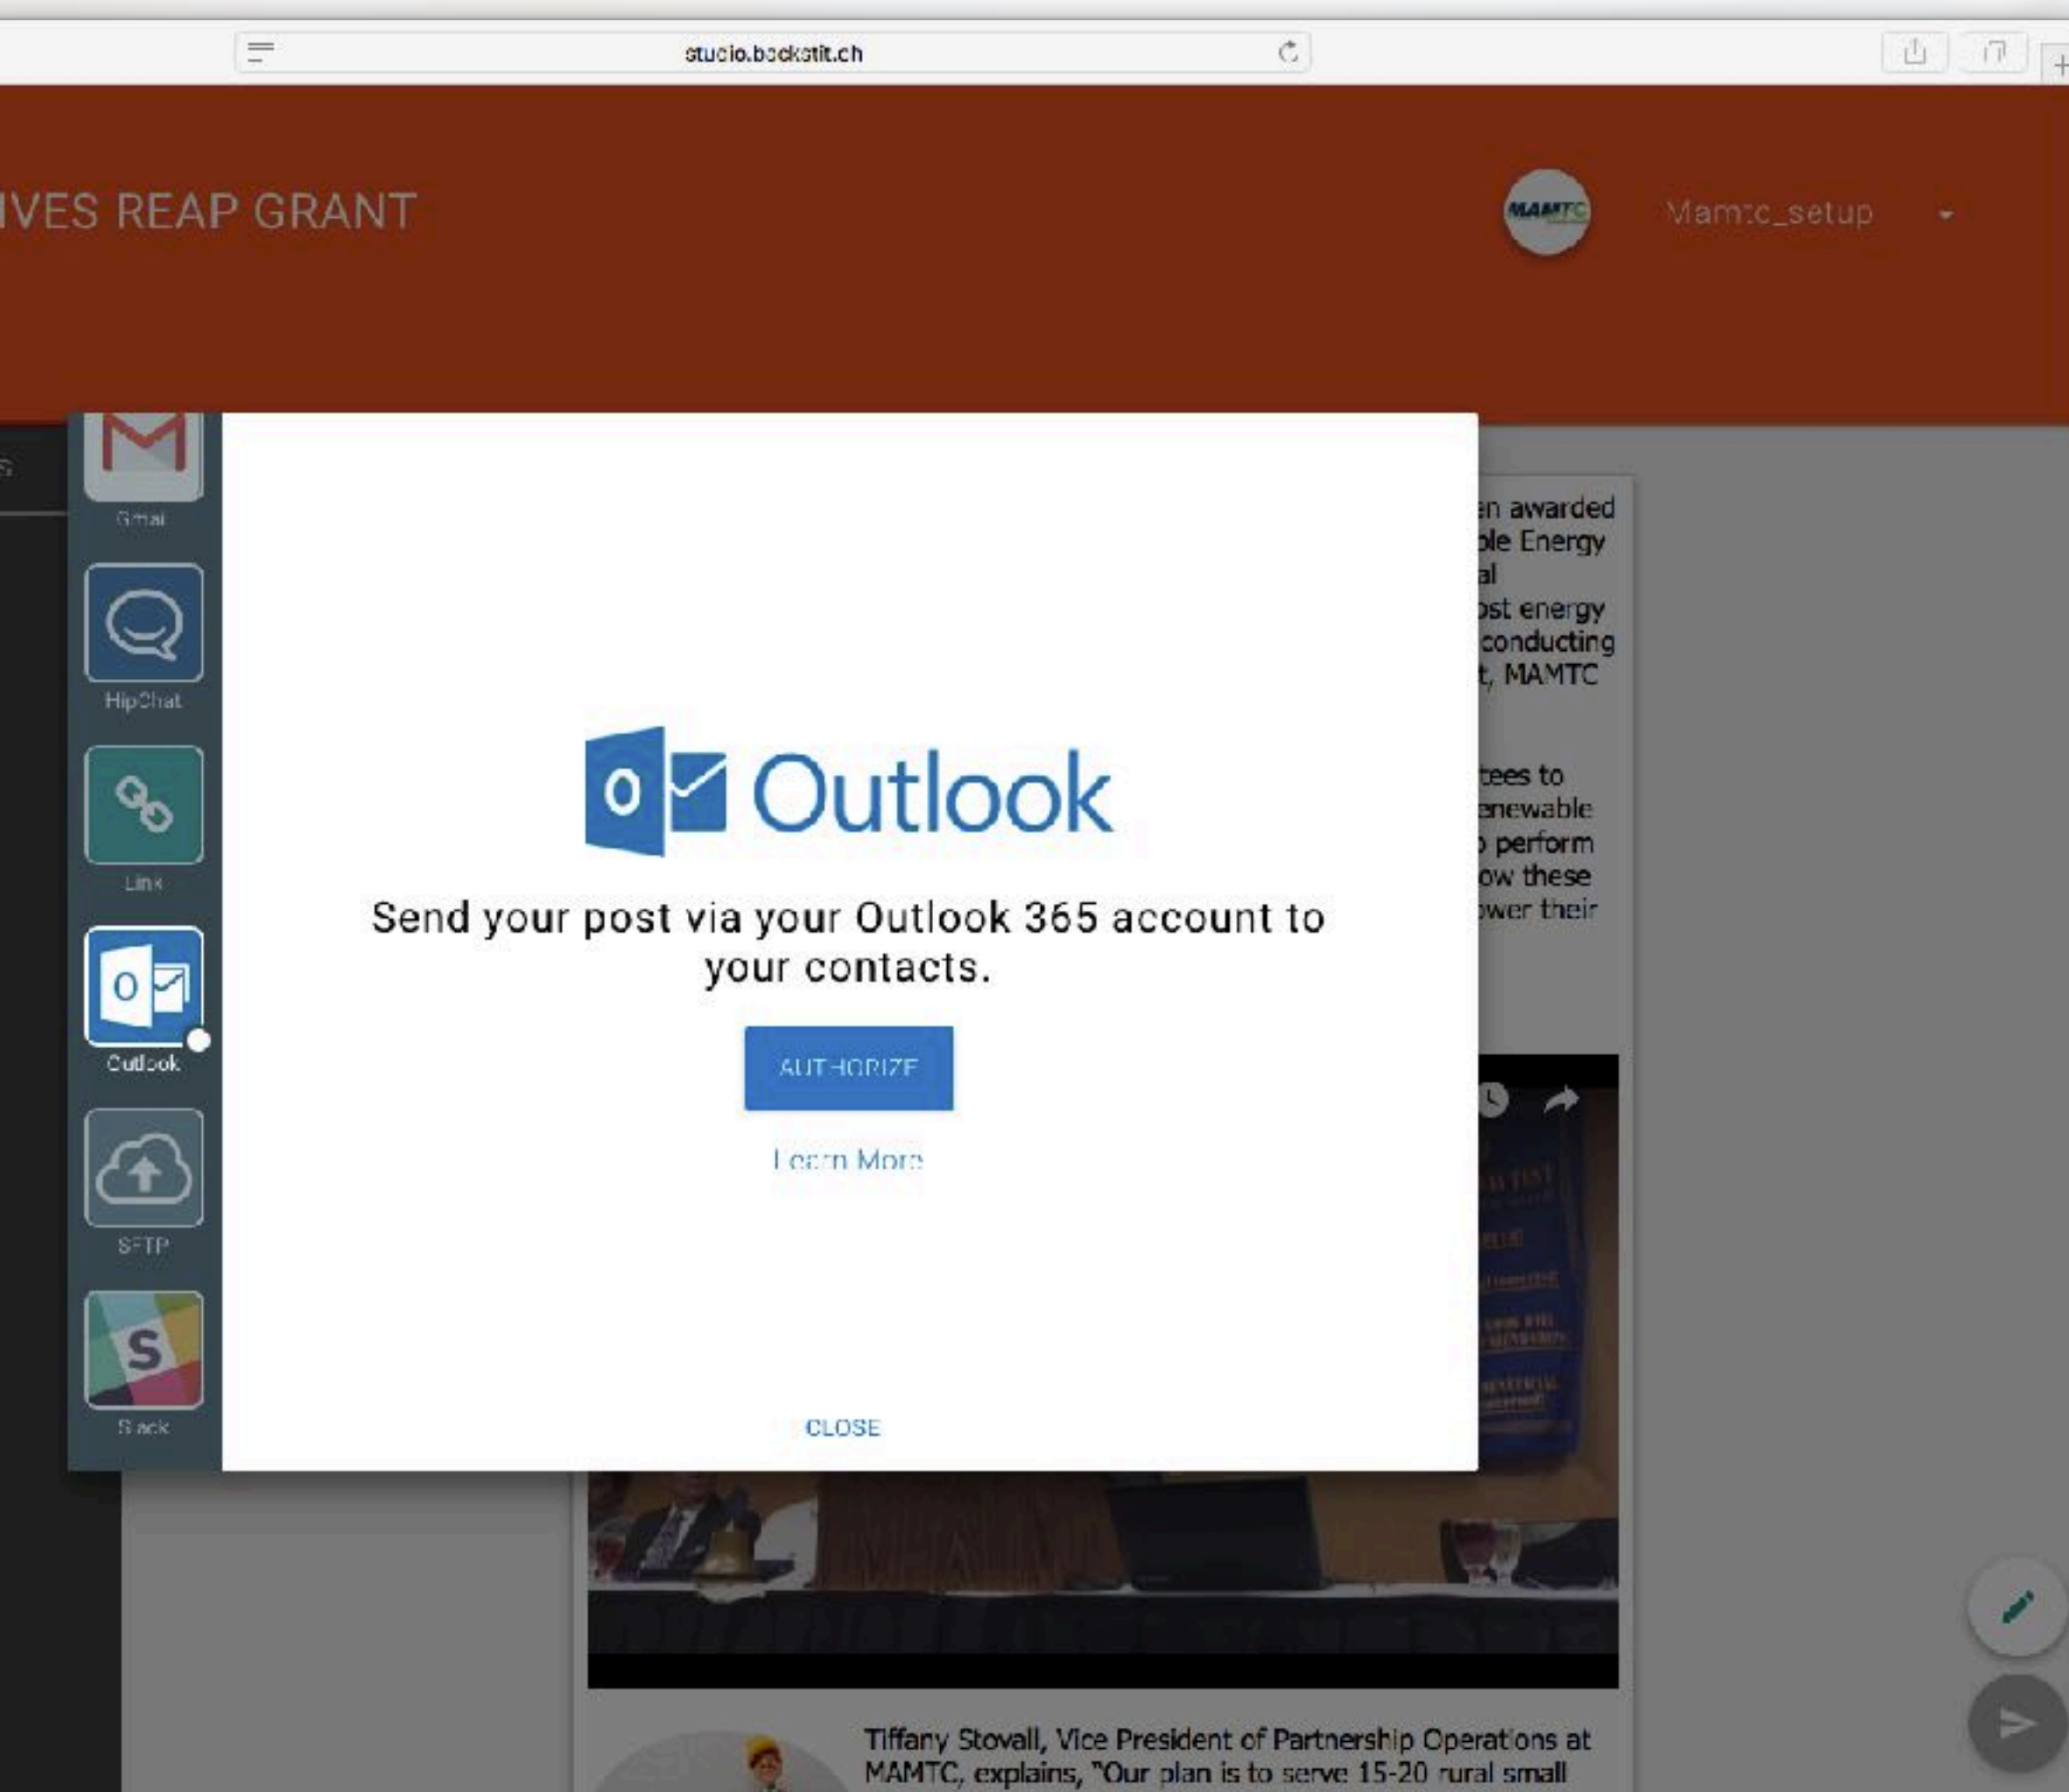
studio.backstit.ch

IVES REAP GRANT

MAMTC

Mamtc_setup

Gmail

HipChat

Link

Outlook

SFTP

Slack

Outlook

Send your post via your Outlook 365 account to your contacts.

AUTHORIZE

Learn More

CLOSE

en awarded
ble Energy
al
ost energy
conducting
t, MAMTC

tees to
enewable
perform
ow these
wer their

Tiffany Stovall, Vice President of Partnership Operations at MAMTC, explains, "Our plan is to serve 15-20 rural small